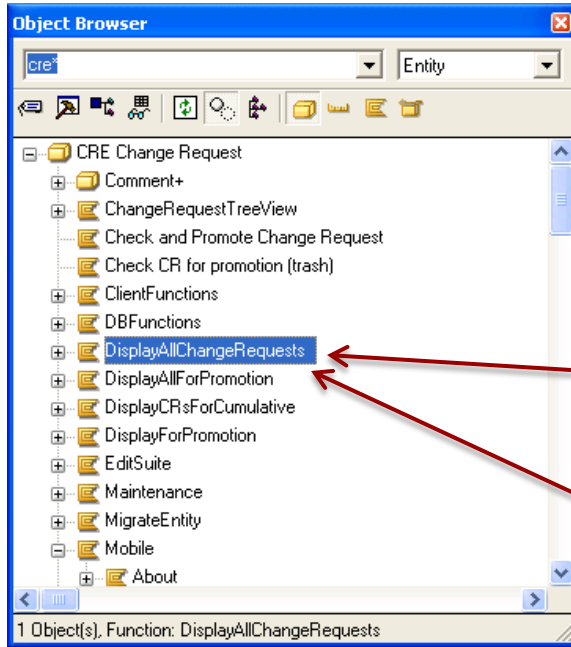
Object Browser

cre*

Entity

CRE Change Request
Comment+
ChangeRequestTreeView
Check and Promote Change Request
Check CR for promotion (trash)
ClientFunctions
DBFunctions
DisplayAllChangeRequests
DisplayAllForPromotion
DisplayCRsForCumulative
DisplayForPromotion
EditSuite
Maintenance
MigrateEntity
Mobile
About

1 Object(s), Function: DisplayAllChangeRequests